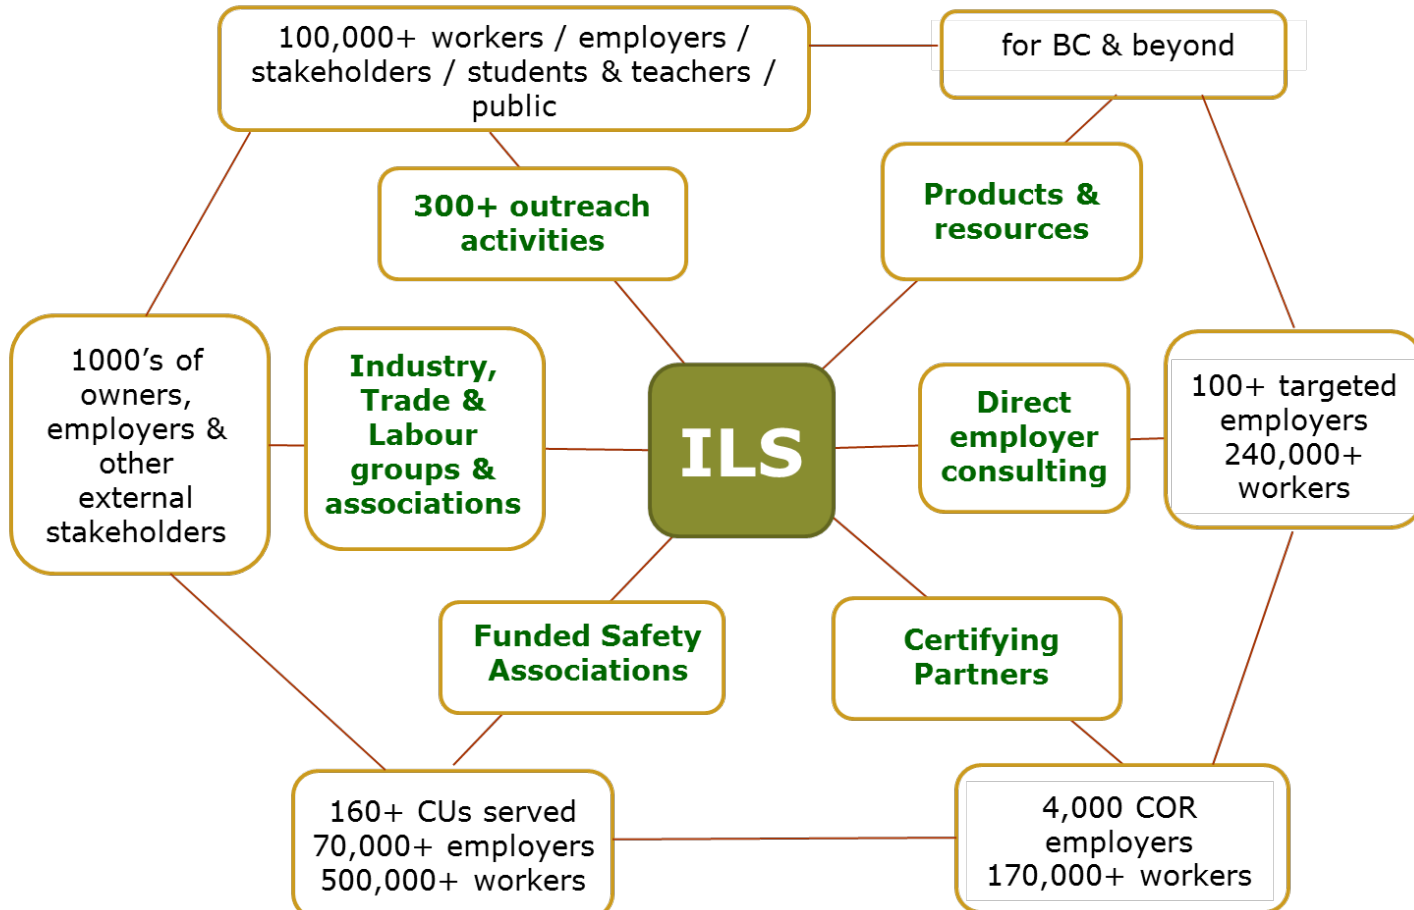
100,000+ workers / employers / stakeholders / students & teachers / public

for BC & beyond

300+ outreach activities

Products & resources

1000's of owners, employers & other external stakeholders

Industry, Trade & Labour groups & associations

ILS

Direct employer consulting

100+ targeted employers 240,000+ workers

Funded Safety Associations

Certifying Partners

160+ CUs served 70,000+ employers 500,000+ workers

4,000 COR employers 170,000+ workers